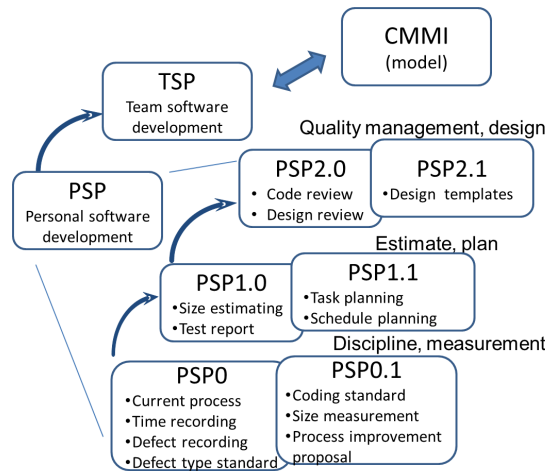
CMMI
(model)

TSP
Team software development

Quality management, design

PSP
Personal software development

PSP2.0
• Code review
• Design review

PSP2.1
•Design templates

Estimate, plan

PSP1.0
•Size estimating
•Test report

PSP1.1
•Task planning
•Schedule planning

Discipline, measurement

PSP0
•Current process
•Time recording
•Defect recording
•Defect type standard

PSP0.1
•Coding standard
•Size measurement
•Process improvement proposal